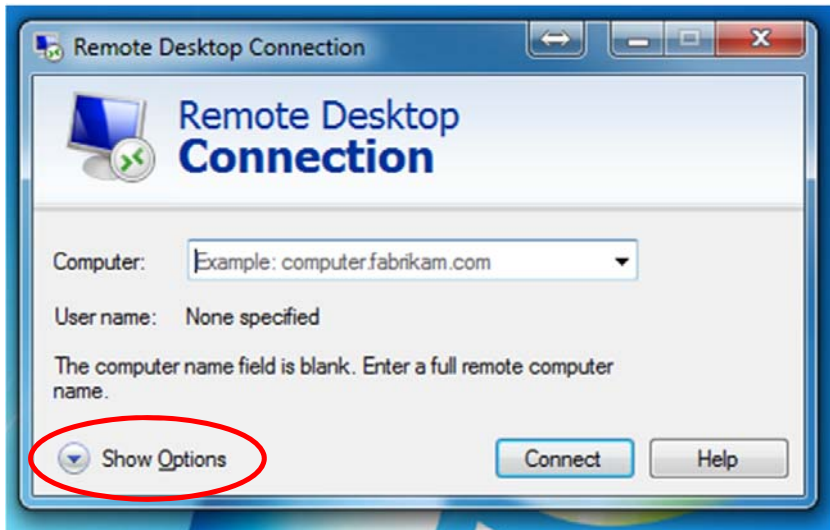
Remote Desktop Connection

Remote Desktop
Connection

Computer: Example: computer.fabrikam.com

User name: None specified

The computer name field is blank. Enter a full remote computer name.

Show Options

Connect

Help